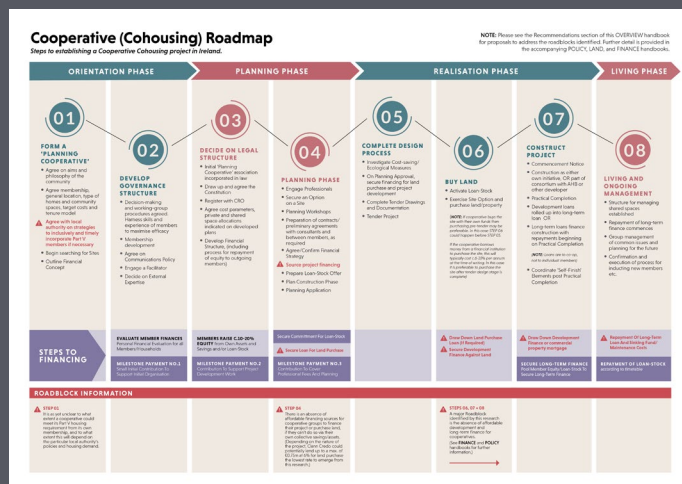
Cooperative (Cohousing) Roadmap
Steps to establishing a Cooperative Cohousing project in Ireland.

NOTE: Please see the Recommendations section of this OVERVIEW handbook for proposals to address the roadblocks identified. Further detail is provided in the accompanying POLICY, LAND, and FINANCE handbooks.

ORIENTATION PHASE
PLANNING PHASE
REALISATION PHASE
LIVING PHASE

01
FORM A 'PLANNING COOPERATIVE'
• Agree on aims and philosophy of the community
• Agree membership, general location, type of homes and community spaces, target costs and tenure model
• Agree with local authority on strategies to inclusively and timely incorporate Part V members if necessary
• Begin searching for Sites
• Outline Financial Concept

02
DEVELOP GOVERNANCE STRUCTURE
• Decision-making and working-group procedures agreed Harness skills and experience of members to maximise efficacy
• Membership development
• Agree on Communications Policy
• Engage a Facilitator
• Decide on External Expertise

03
DECIDE ON LEGAL STRUCTURE
• Initial 'Planning Cooperative' association incorporated in law
• Draw up and agree the Constitution
• Register with CRO
• Agree cost parameters, private and shared space allocations indicated on developed plans
• Develop Financial Structure, (including process for repayment of equity to outgoing members)

04
PLANNING PHASE
• Engage Professionals
• Secure an Option on a Site
• Planning Workshops
• Preparation of contracts/ preliminary agreements with consultants and between members, as required
• Agree/Confirm Financial Strategy
• Source project financing
• Prepare Loan-Stock Offer
• Plan Construction Phase
• Planning Application

05
COMPLETE DESIGN PROCESS
• Investigate Cost-saving/ Ecological Measures
• On Planning Approval, secure financing for land purchase and project development
• Complete Tender Drawings and Documentation
• Tender Project

06
BUY LAND
• Activate Loan Stock
• Exercise Site Option and purchase land/property
(NOTE: If cooperative buys the site with their own funds then purchasing pre-tender may be preferable. In this case STEP 05 could happen before STEP 06)
If the cooperative borrows money from a financial institution to purchase the site, this will typically cost 1.5–20% per annum of the total of lending. In this case it is preferable to purchase the site after tender design stage is complete)

07
CONSTRUCT PROJECT
• Commencement Notice
• Construction as either own initiative, OR part of consortium with AHB or other developer
• Practical Completion
• Development loans rolled up into long-term loan OR
• Long-term loans finance construction with repayments beginning on Practical Completion
(NOTE: Loans can be at cost, not to individual members)
• Coordinate 'Self-Finish' Elements post Practical Completion

08
LIVING AND ONGOING MANAGEMENT
• Structure for managing shared spaces established
• Repayment of long-term finance commences
• Group management of common issues and planning for the future
• Confirmation and execution of process for inducting new members etc.

STEPS TO FINANCING

EVALUATE MEMBER FINANCES
Personal Finance Evaluation for all Members/Households
MILESTONE PAYMENT NO.1
Small Initial Contribution To Support Initial Organisation

MEMBERS RAISE C.10-20% EQUITY from Own Assets and Savings and/or Loan-Stock
MILESTONE PAYMENT NO.2
Contribution To Support Project Development Work

Secure Commitment For Loan-Stock
Secure Loan For Land Purchase
MILESTONE PAYMENT NO.3
Contribution To Cover Professional Fees And Planning

Draw Down Land Purchase Loan (if Required)
Secure Development Finance Against Land

Draw Down Development Finance or commercial property mortgage
SECURE LONG-TERM FINANCE
Final Member Equity/Loan Stock To Secure Long-Term Finance

Repayment Of Long-Term Loan And Sinking Fund/ Maintenance Costs
REPAYMENT OF LOAN-STOCK according to timetable

ROADBLOCK INFORMATION

STEP 01
It is as yet unclear to what extent a cooperative could invest in Part V housing requirement from its own membership, and to what extent this will depend on the particular local authority's policies and housing demand.

STEP 04
There is an absence of affordable financing sources for cooperative groups to finance their project or purchase land, if they don't do so via their own collective savings/assets. (Depending on the nature of the project, Claim Credit could potentially lend up to a max. of €0.5m at 6% for land purchase (the lowest rate is of a range from this source)).

STEPS 04, 07 + 08
A major Roadblock identified by this research is the absence of affordable development and long-term finance for cooperatives. (See FINANCE and POLICY handbooks for further information).